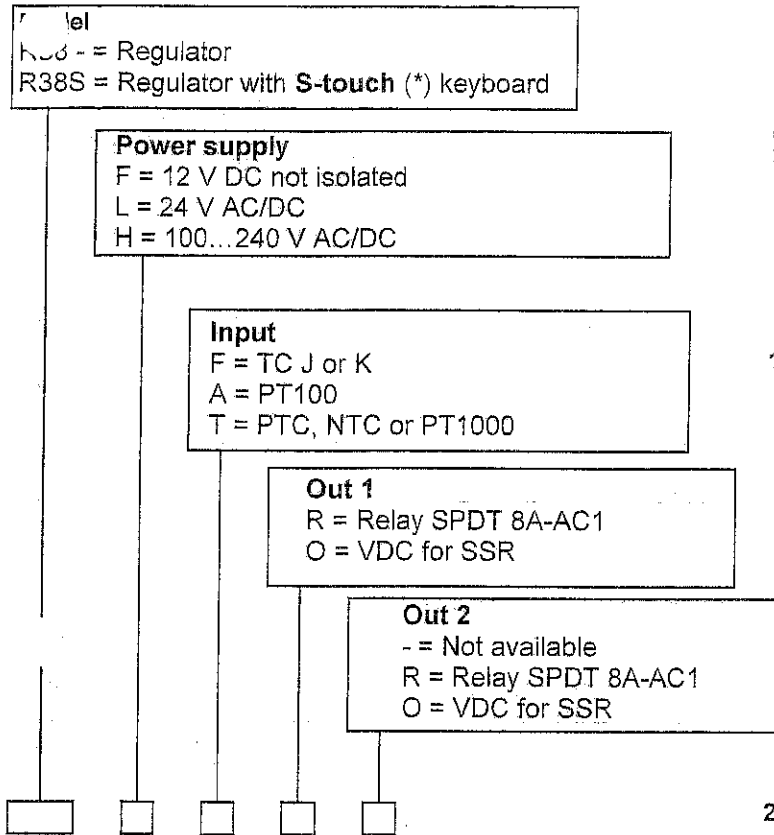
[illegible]lel
R38 - = Regulator
R38S = Regulator with **S-touch** (*) keyboard

**Power supply**
F = 12 V DC not isolated
L = 24 V AC/DC
H = 100…240 V AC/DC

**Input**
F = TC J or K
A = PT100
T = PTC, NTC or PT1000

**Out 1**
R = Relay SPDT 8A-AC1
O = VDC for SSR

**Out 2**
- = Not available
R = Relay SPDT 8A-AC1
O = VDC for SSR

1

2